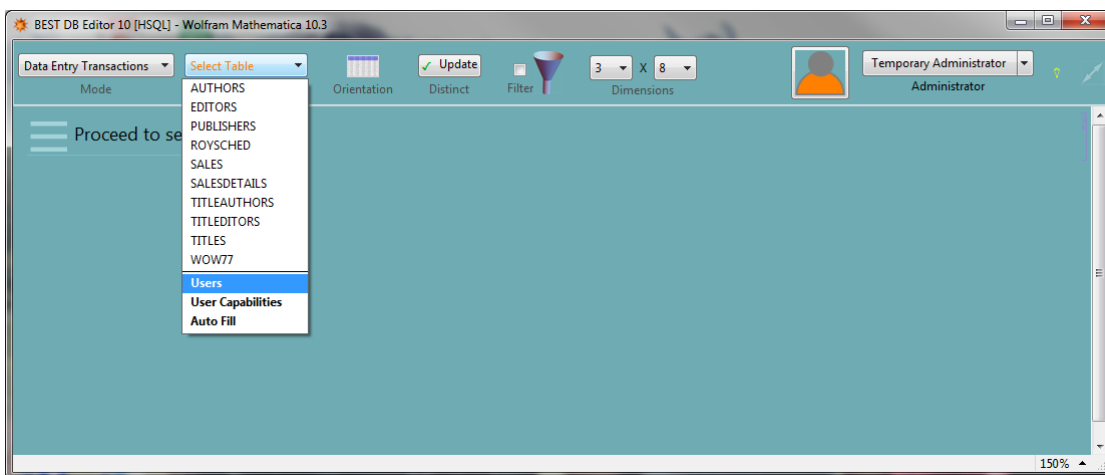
BEST DB Editor 10 [HSQL] - Wolfram Mathematica 10.3

Data Entry Transactions
Mode

Select Table

AUTHORS
EDITORS
PUBLISHERS
ROYSCHED
SALES
SALESDETAILS
TITLEAUTHORS
TITLEEDITORS
TITLES
WOW77
Users
User Capabilities
Auto Fill

Orientation

✓ Update
Distinct

Filter

3 X 8
Dimensions

Temporary Administrator
Administrator

Proceed to se

150%